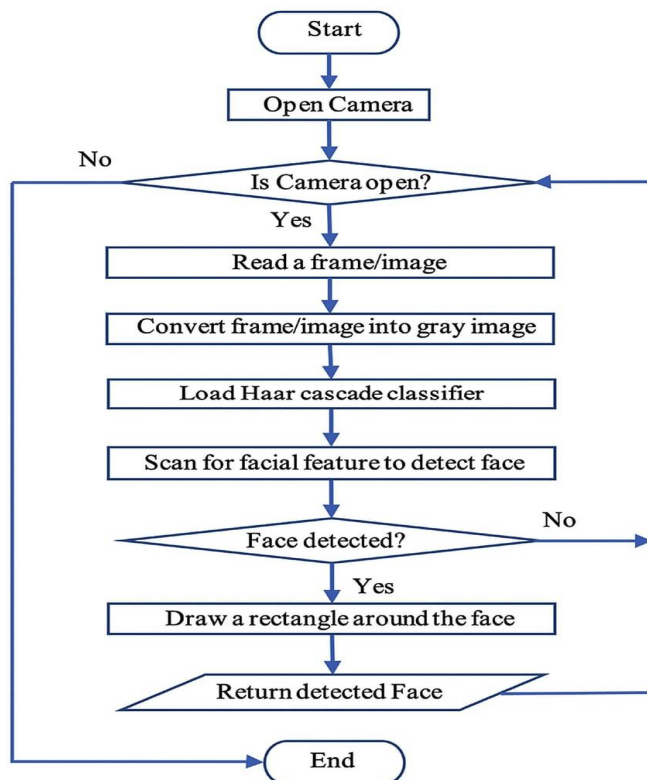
Start

Open Camera

No

Is Camera open?

Yes

Read a frame/image

Convert frame/image into gray image

Load Haar cascade classifier

Scan for facial feature to detect face

No

Face detected?

Yes

Draw a rectangle around the face

Return detected Face

End